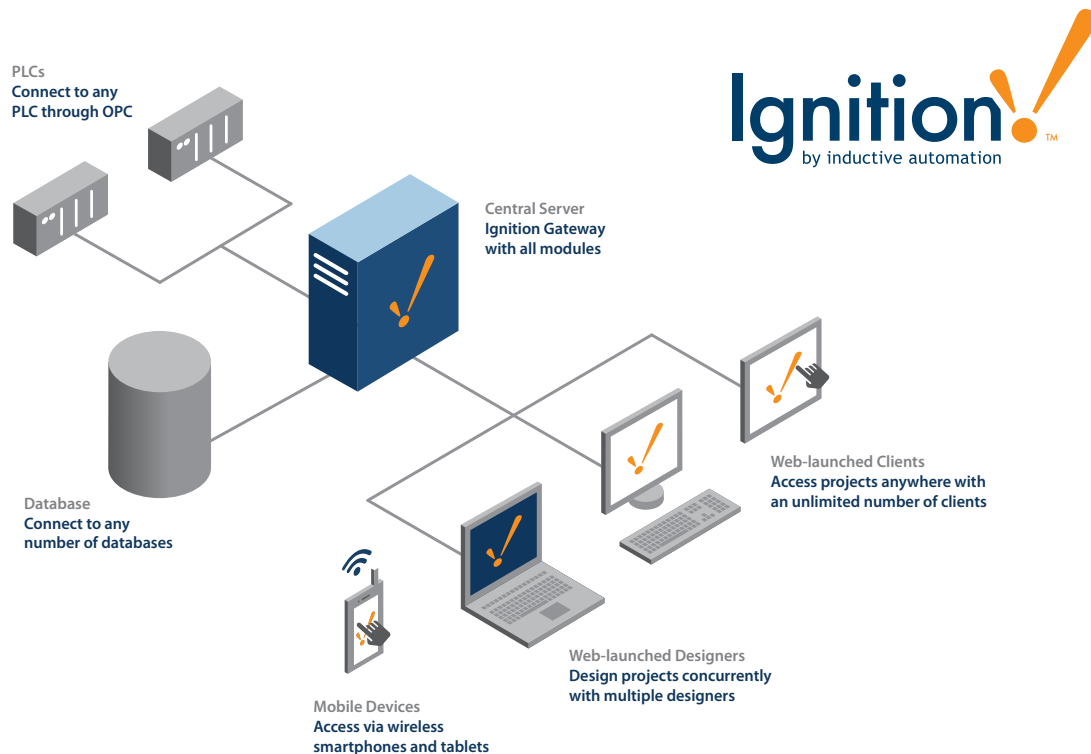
PLCs
Connect to any PLC through OPC

Ignition
by inductive automation
TM

Central Server
Ignition Gateway with all modules

Database
Connect to any number of databases

Web-launched Clients
Access projects anywhere with an unlimited number of clients

Web-launched Designers
Design projects concurrently with multiple designers

Mobile Devices
Access via wireless smartphones and tablets